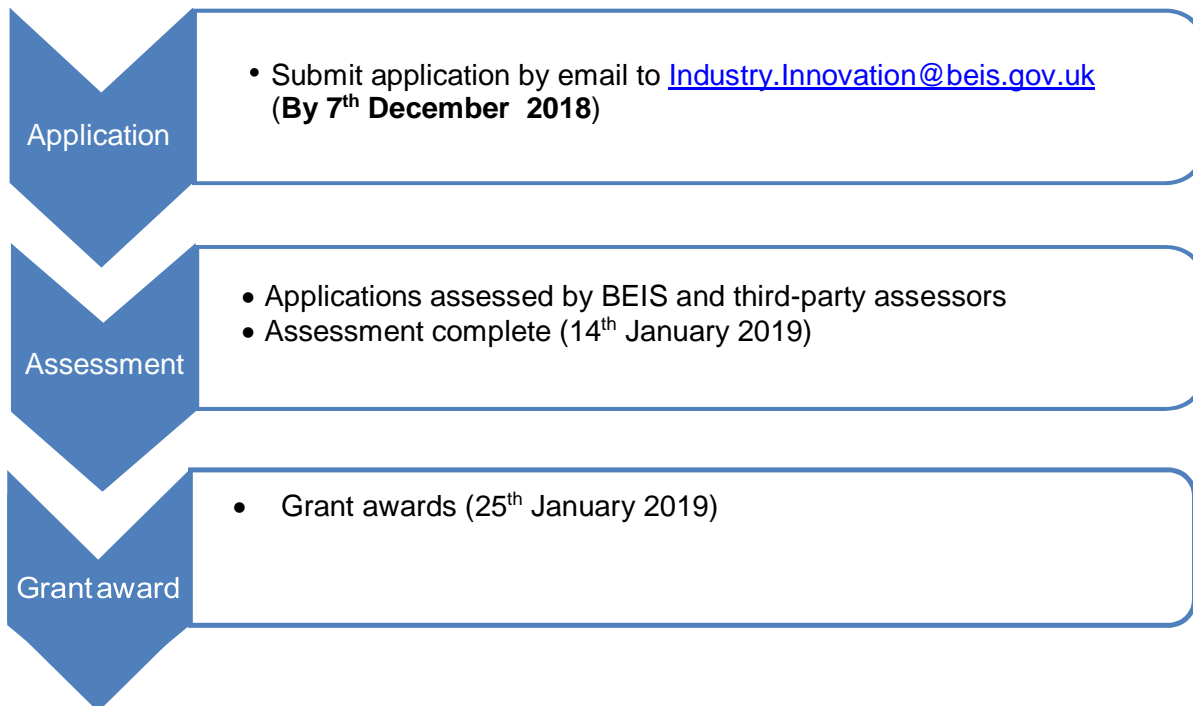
Application

• Submit application by email to Industry.Innovation@beis.gov.uk (**By 7$^{th}$ December 2018**)

Assessment

• Applications assessed by BEIS and third-party assessors
• Assessment complete (14$^{th}$ January 2019)

Grant award

• Grant awards (25$^{th}$ January 2019)